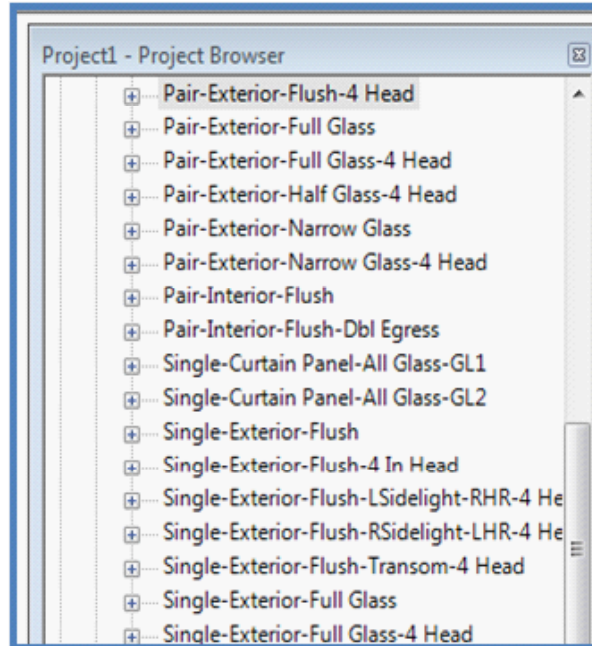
Project1 - Project Browser

Pair-Exterior-Flush-4 Head
Pair-Exterior-Full Glass
Pair-Exterior-Full Glass-4 Head
Pair-Exterior-Half Glass-4 Head
Pair-Exterior-Narrow Glass
Pair-Exterior-Narrow Glass-4 Head
Pair-Interior-Flush
Pair-Interior-Flush-Dbl Egress
Single-Curtain Panel-All Glass-GL1
Single-Curtain Panel-All Glass-GL2
Single-Exterior-Flush
Single-Exterior-Flush-4 In Head
Single-Exterior-Flush-LSidelight-RHR-4 He
Single-Exterior-Flush-RSidelight-LHR-4 He
Single-Exterior-Flush-Transom-4 Head
Single-Exterior-Full Glass
Single-Exterior-Full Glass-4 Head